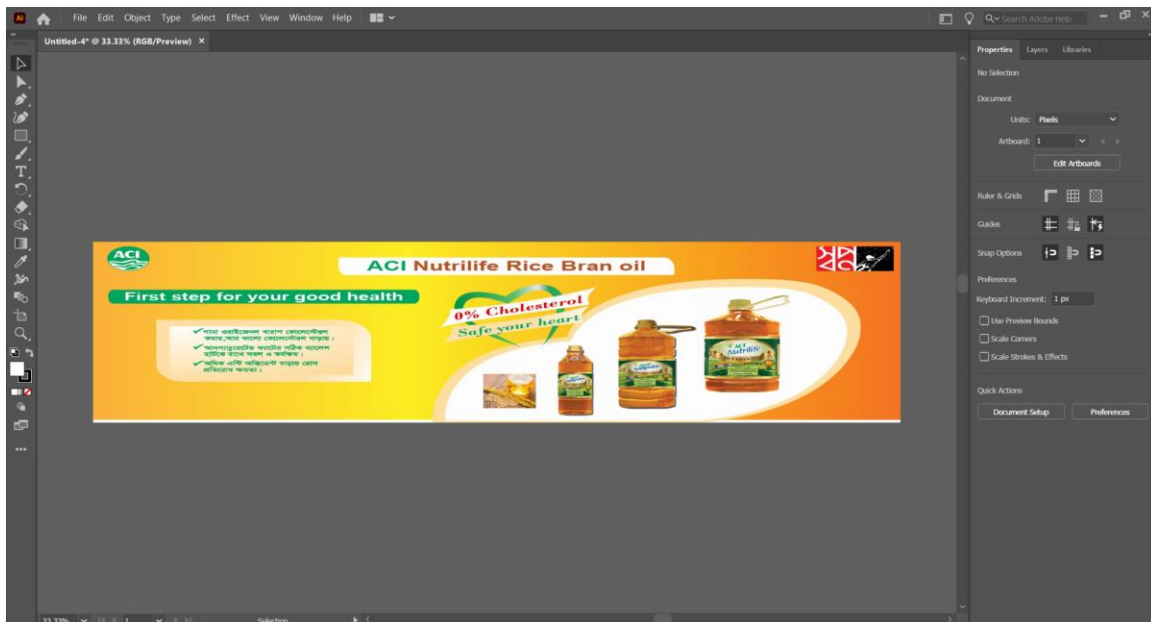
Ai File Edit Object Type Select Effect View Window Help

Search Adobe Help

Untitled-4* @ 33.33% (RGB/Preview) ×

ACI

ACI Nutrilife Rice Bran oil

First step for your good health

0% Cholesterol
Safe your heart

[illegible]
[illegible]
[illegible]

ACI Nutrilife

33.33% 1 Selection

Properties Layers Libraries

No Selection

Document

Units: Pixels

Artboard: 1

Edit Artboards

Ruler & Grids

Guides

Snap Options

Preferences

Keyboard Increment: 1 px

Use Preview Bounds

Scale Corners

Scale Strokes & Effects

Quick Actions

Document Setup

Preferences